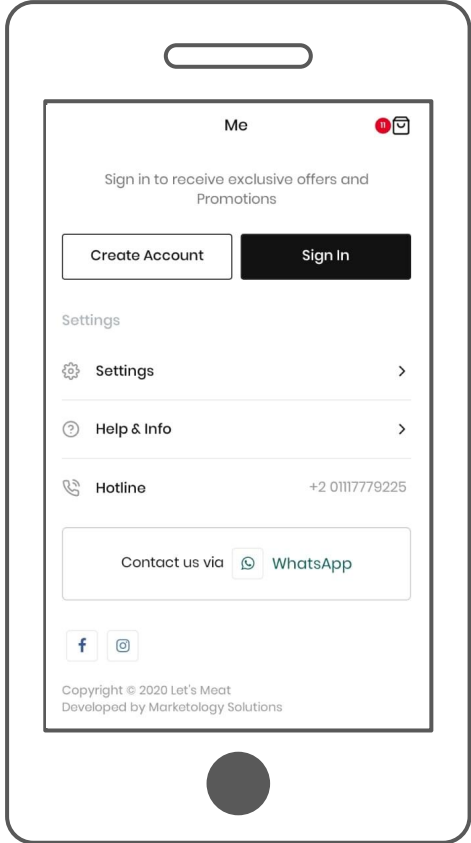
Me

11

Sign in to receive exclusive offers and Promotions

Create Account

Sign In

Settings

Settings

Help & Info

Hotline

+2 01117779225

Contact us via

WhatsApp

f

Copyright © 2020 Let's Meat
Developed by Marketology Solutions